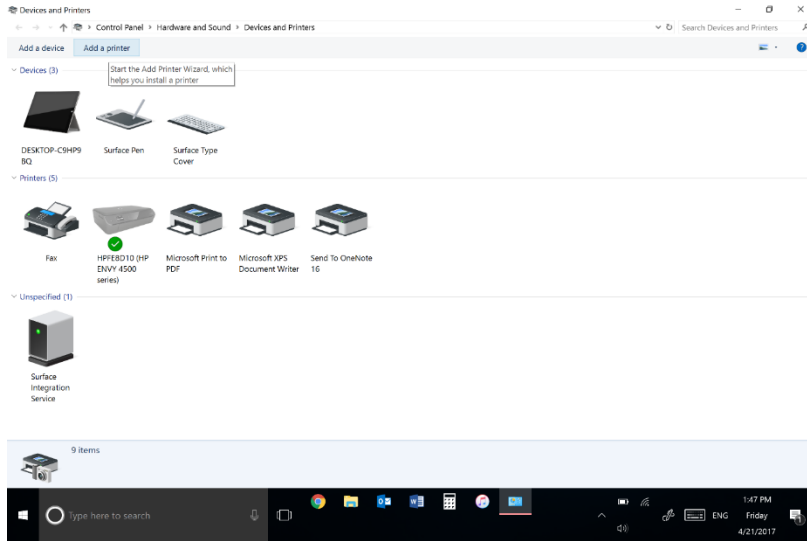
Devices and Printers

Control Panel > Hardware and Sound > Devices and Printers

Search Devices and Printers

Add a device
Add a printer

Start the Add Printer Wizard, which helps you install a printer

Devices (3)

DESKTOP-C9HP9BQ
Surface Pen
Surface Type Cover

Printers (5)

Fax
HPFE8D10 (HP ENVY 4500 series)
Microsoft Print to PDF
Microsoft XPS Document Writer
Send To OneNote 16

Unspecified (1)

Surface Integration Service

9 items

Type here to search

ENG
1:47 PM
Friday
4/21/2017